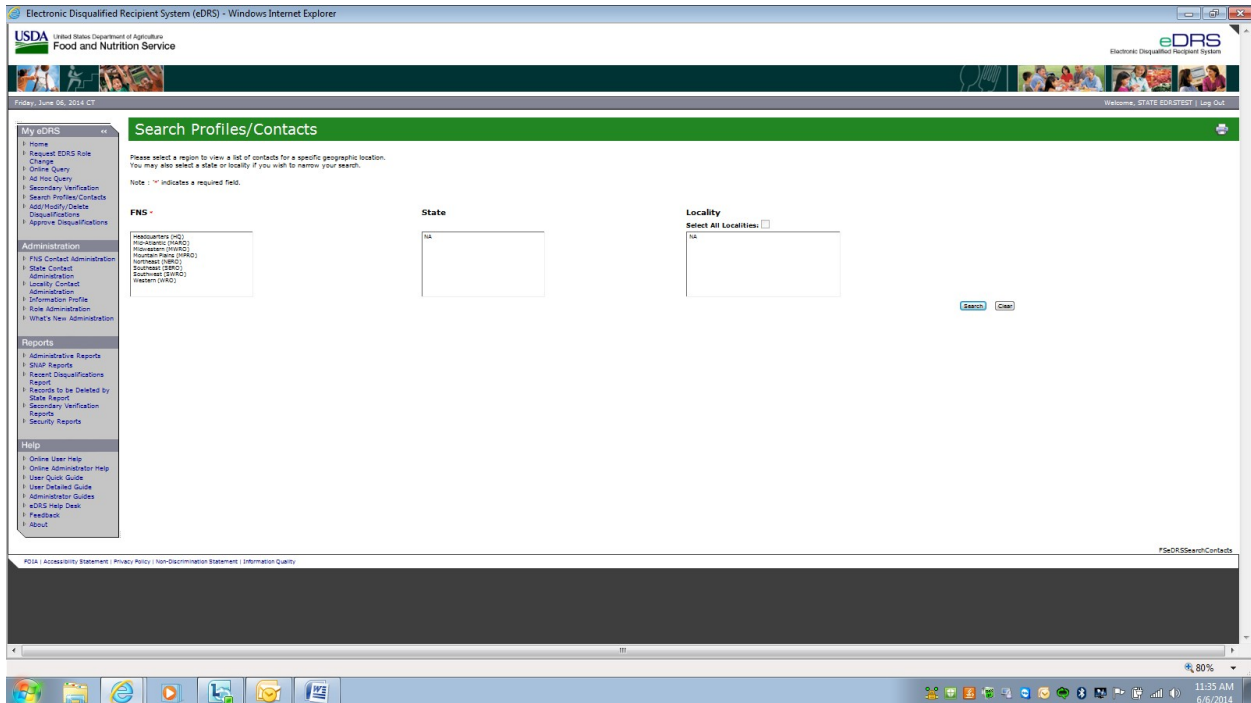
Electronic Disqualified Recipient System (eDRS) - Windows Internet Explorer

USDA United States Department of Agriculture Food and Nutrition Service

eDRS Electronic Disqualified Recipient System

Friday, June 06, 2014 CT

Welcome, STATE EDRSTEST | Log Out

My eDRS

Home
Request EDRS Role Change
Online Query
Ad Hoc Query
Secondary Verification
Search Profiles/Contacts
Add/Modify/Delete Disqualifications
Approve Disqualifications

Administration

FNS Contact Administration
State Contact Administration
Locality Contact Administration
Information Profile
Role Administration
What's New Administration

Reports

Administrative Reports
SNAP Reports
Recent Disqualifications Report
Records to be Deleted by State Report
Secondary Verification Reports
Security Reports

Help

Online User Help
Online Administrator Help
User Quick Guide
User Detailed Guide
Administrator Guides
eDRS Help Desk
Feedback
About

Search Profiles/Contacts

Please select a region to view a list of contacts for a specific geographic location.
You may also select a state or locality if you wish to narrow your search.

Note : '*' indicates a required field.

FNS *

Headquarters (HQ)
Mid-Atlantic (MARO)
Midwestern (MWRO)
Mountain Plains (MPRO)
Northeast (NERO)
Southeast (SERO)
Southwest (SWRO)
Western (WRO)

State

NA

Locality

Select All Localities:

NA

Search Clear

FSeDRSSearchContacts

FOIA | Accessibility Statement | Privacy Policy | Non-Discrimination Statement | Information Quality

80%

11:35 AM
6/6/2014